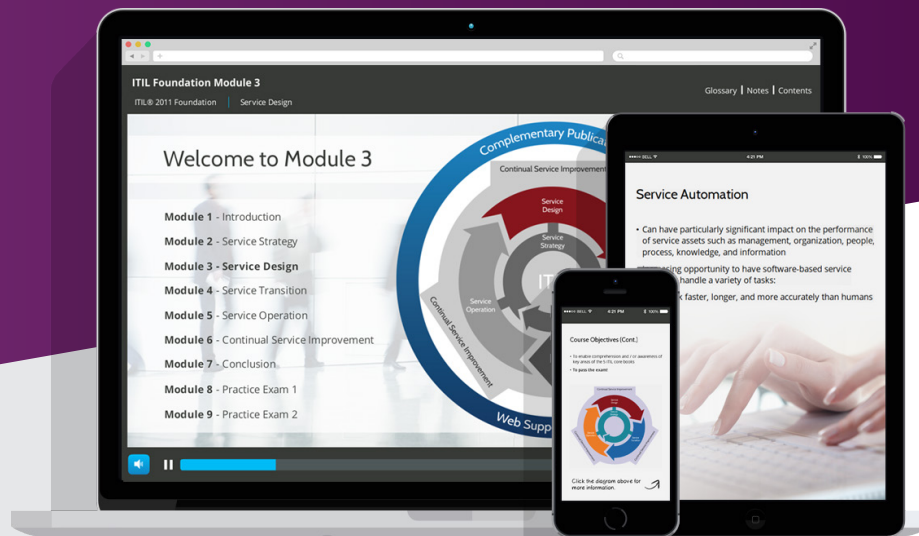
ITIL Foundation Module 3

ITIL® 2011 Foundation | Service Design

Glossary | Notes | Contents

Welcome to Module 3

Module 1 - Introduction
Module 2 - Service Strategy
Module 3 - Service Design
Module 4 - Service Transition
Module 5 - Service Operation
Module 6 - Continual Service Improvement
Module 7 - Conclusion
Module 8 - Practice Exam 1
Module 9 - Practice Exam 2

Complementary Publica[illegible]
Continual Service Improvement
Service Design
Service Strategy
Service Operation
IT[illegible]
Continual Service Improvement
Web Supp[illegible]

4:21 PM
100%

Service Automation

• Can have particularly significant impact on the performance of service assets such as management, organization, people, process, knowledge, and information

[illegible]asing opportunity to have software-based service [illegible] handle a variety of tasks:

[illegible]k faster, longer, and more accurately than humans

4:21 PM
100%

Course Objectives (Cont.)

• To pass the exam!

Click the diagram above for more information.